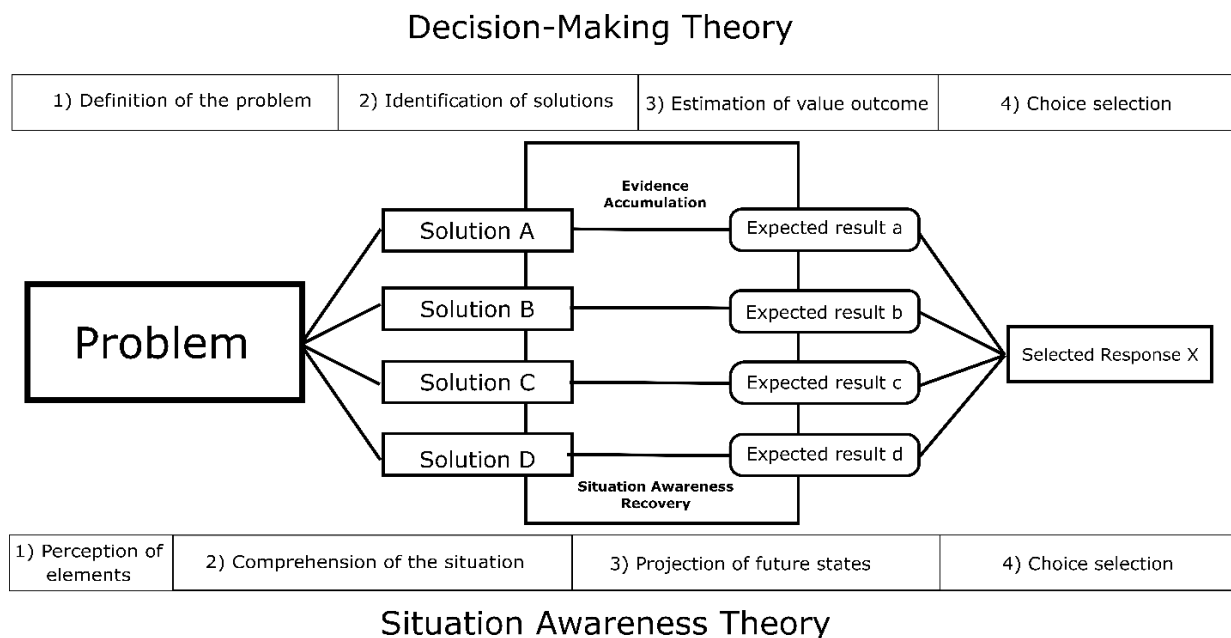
Decision-Making Theory

| 1) Definition of the problem | 2) Identification of solutions | 3) Estimation of value outcome | 4) Choice selection |
|---|---|---|---|

Evidence Accumulation

Problem

Solution A

Solution B

Solution C

Solution D

Expected result a

Expected result b

Expected result c

Expected result d

Selected Response X

Situation Awareness Recovery

| 1) Perception of elements | 2) Comprehension of the situation | 3) Projection of future states | 4) Choice selection |
|---|---|---|---|

Situation Awareness Theory